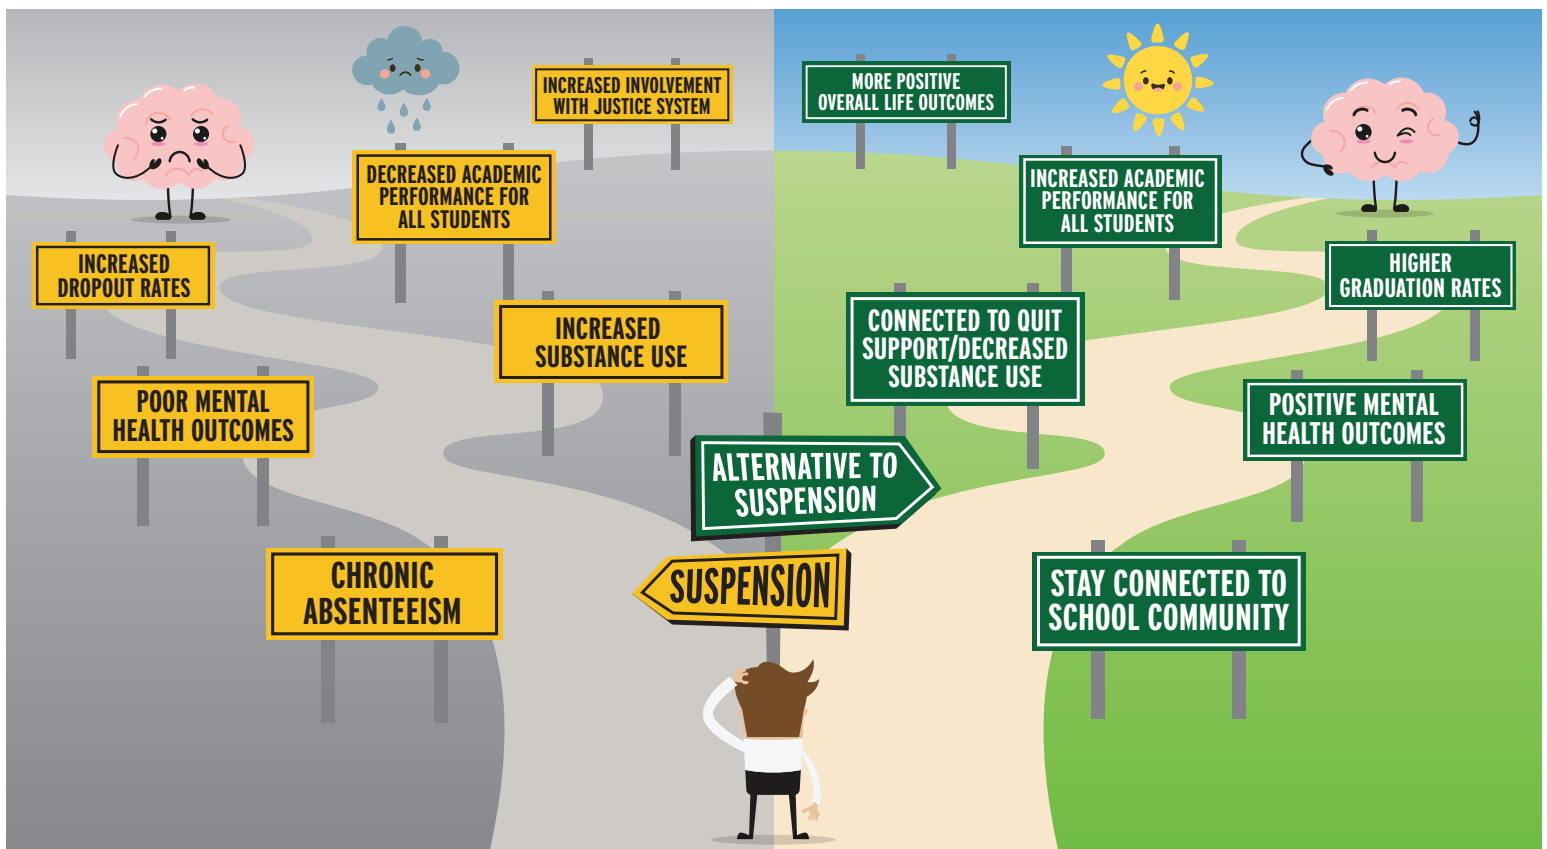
INCREASED INVOLVEMENT WITH JUSTICE SYSTEM

DECREASED ACADEMIC PERFORMANCE FOR ALL STUDENTS

INCREASED DROPOUT RATES

INCREASED SUBSTANCE USE

POOR MENTAL HEALTH OUTCOMES

CHRONIC ABSENTEEISM

MORE POSITIVE OVERALL LIFE OUTCOMES

INCREASED ACADEMIC PERFORMANCE FOR ALL STUDENTS

HIGHER GRADUATION RATES

CONNECTED TO QUIT SUPPORT/DECREASED SUBSTANCE USE

POSITIVE MENTAL HEALTH OUTCOMES

ALTERNATIVE TO SUSPENSION

SUSPENSION

STAY CONNECTED TO SCHOOL COMMUNITY